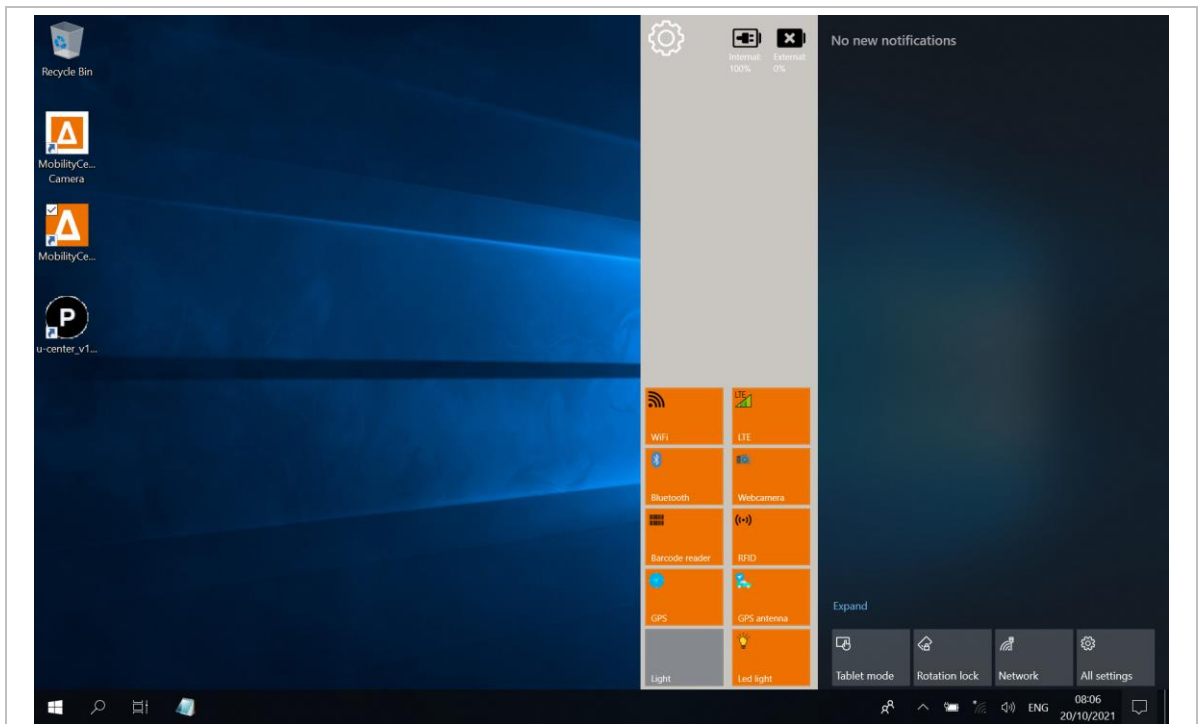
Recycle Bin

MobilityCe... Camera

MobilityCe...

u-center_v1...

Internal 100%

External 0%

No new notifications

WiFi

LTE

LTE

Bluetooth

Webcamera

Barcode reader

RFID

GPS

GPS antenna

Light

Led light

Expand

Tablet mode

Rotation lock

Network

All settings

ENG

08:06
20/10/2021